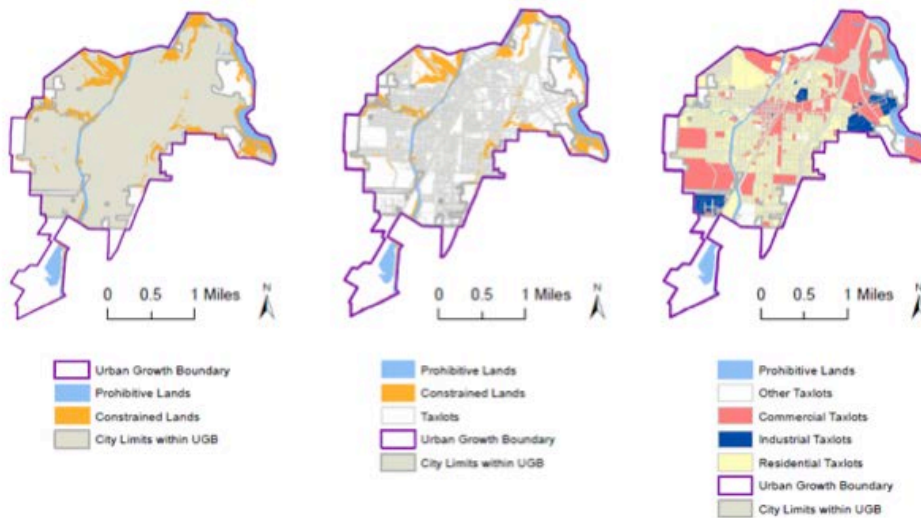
0 0.5 1 Miles
N

0 0.5 1 Miles
N

0 0.5 1 Miles
N

Urban Growth Boundary
Prohibitive Lands
Constrained Lands
City Limits within UGB

Prohibitive Lands
Constrained Lands
Taxlots
Urban Growth Boundary
City Limits within UGB

Prohibitive Lands
Other Taxlots
Commercial Taxlots
Industrial Taxlots
Residential Taxlots
Urban Growth Boundary
City Limits within UGB